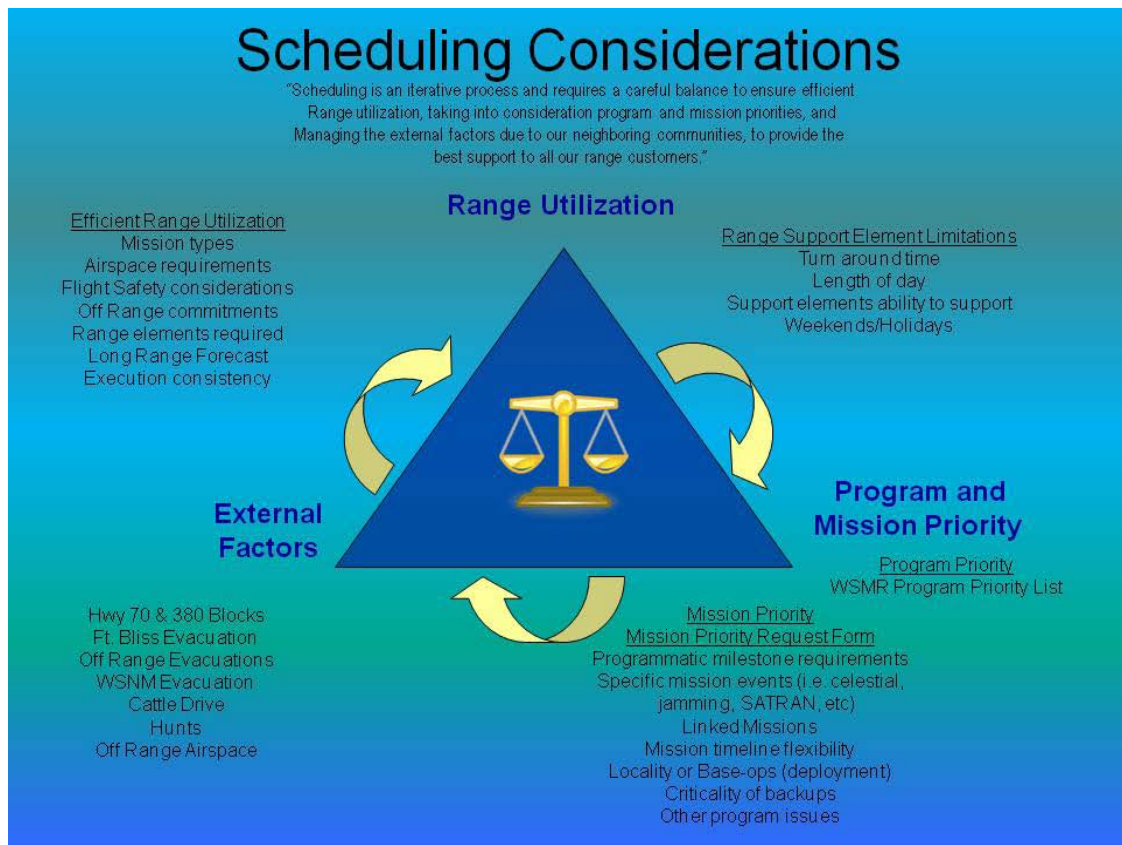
Scheduling Considerations

"Scheduling is an iterative process and requires a careful balance to ensure efficient Range utilization, taking into consideration program and mission priorities, and Managing the external factors due to our neighboring communities, to provide the best support to all our range customers."

Range Utilization

Efficient Range Utilization
Mission types
Airspace requirements
Flight Safety considerations
Off Range commitments
Range elements required
Long Range Forecast
Execution consistency

Range Support Element Limitations
Turn around time
Length of day
Support elements ability to support
Weekends/Holidays

External Factors

Program and Mission Priority

Program Priority
WSMR Program Priority List

Hwy 70 & 380 Blocks
Ft. Bliss Evacuation
Off Range Evacuations
WSNM Evacuation
Cattle Drive
Hunts
Off Range Airspace

Mission Priority
Mission Priority Request Form
Programmatic milestone requirements
Specific mission events (i.e. celestial, jamming, SATRAN, etc)
Linked Missions
Mission timeline flexibility
Locality or Base-ops (deployment)
Criticality of backups
Other program issues